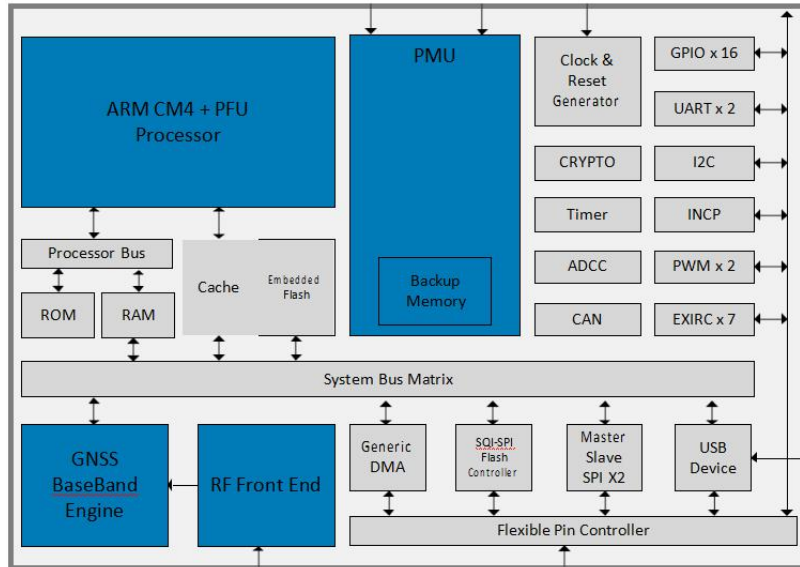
ARM CM4 + PFU Processor

PMU

Backup Memory

Clock & Reset Generator

GPIO x 16

UART x 2

CRYPTO

I2C

Timer

INCP

ADCC

PWM x 2

CAN

EXIRC x 7

Processor Bus

ROM

RAM

Cache

Embedded Flash

System Bus Matrix

GNSS BaseBand Engine

RF Front End

Generic DMA

SQI-SPI Flash Controller

Master Slave SPI X2

USB Device

Flexible Pin Controller